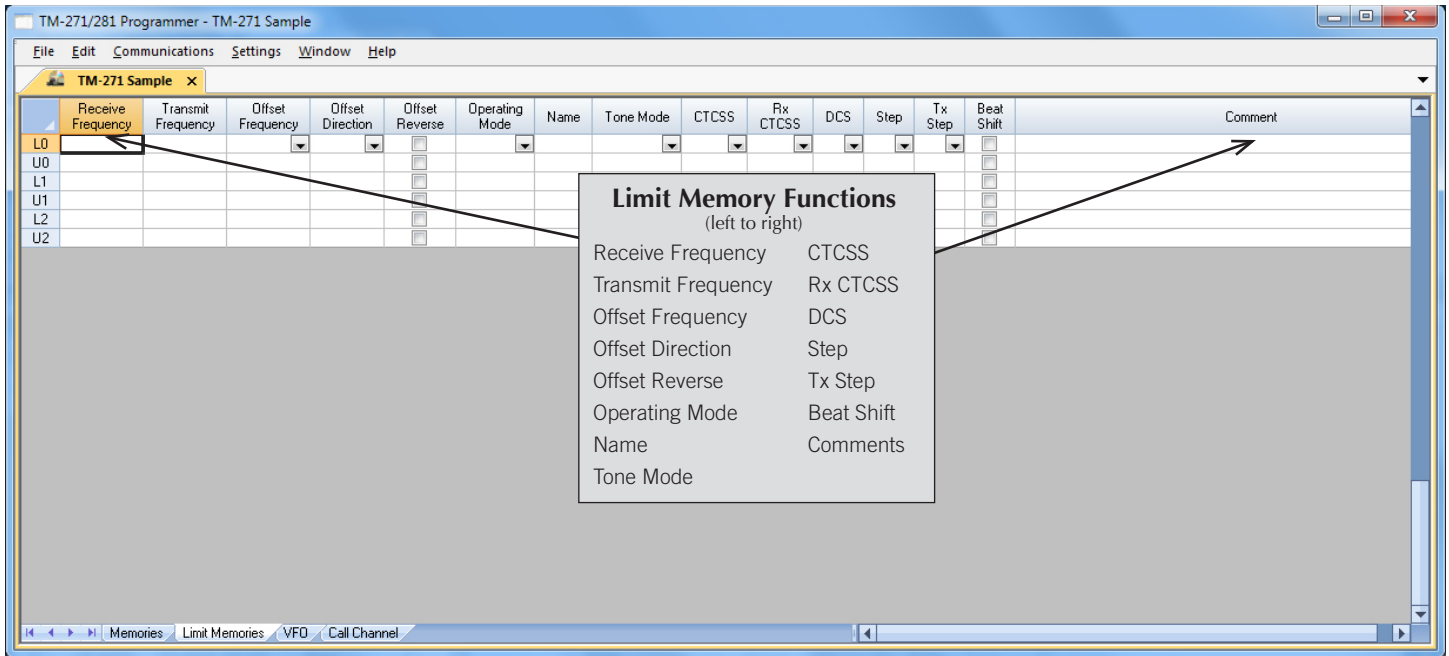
TM-271/281 Programmer - TM-271 Sample

File Edit Communications Settings Window Help

TM-271 Sample ×

| | Receive Frequency | Transmit Frequency | Offset Frequency | Offset Direction | Offset Reverse | Operating Mode | Name | Tone Mode | CTCSS | Rx CTCSS | DCS | Step | Tx Step | Beat Shift | Comment |
|---|---|---|---|---|---|---|---|---|---|---|---|---|---|---|---|
| L0 | | | | | | | | | | | | | | | |
| U0 | | | | | | | | | | | | | | | |
| L1 | | | | | | | | | | | | | | | |
| U1 | | | | | | | | | | | | | | | |
| L2 | | | | | | | | | | | | | | | |
| U2 | | | | | | | | | | | | | | | |

Limit Memory Functions
(left to right)

Receive Frequency
Transmit Frequency
Offset Frequency
Offset Direction
Offset Reverse
Operating Mode
Name
Tone Mode

CTCSS
Rx CTCSS
DCS
Step
Tx Step
Beat Shift
Comments

Memories Limit Memories VFO Call Channel